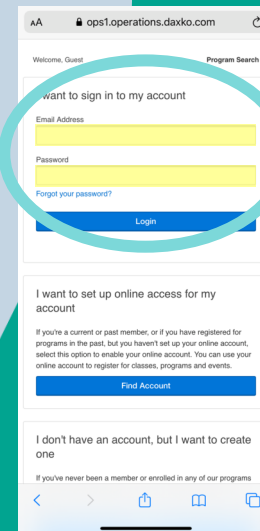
AA ops1.operations.daxko.com

Welcome, Guest

Program Search

I want to sign in to my account

Email Address

Password

Forgot your password?

Login

I want to set up online access for my account

If you're a current or past member, or if you have registered for programs in the past, but you haven't set up your online account, select this option to enable your online account. You can use your online account to register for classes, programs and events.

Find Account

I don't have an account, but I want to create one

If you've never been a member or enrolled in any of our programs